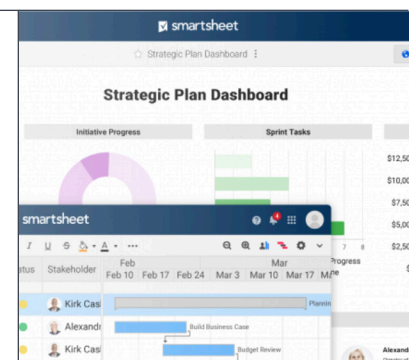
smartsheet

Strategic Plan Dashboard

Strategic Plan Dashboard

Initiative Progress

Sprint Tasks

$12,50

$10,00

$7,50

$5,00

$2,50

smartsheet

I U S A

Status Stakeholder Feb 10 Feb 17 Feb 24 Mar 3 Mar 10 Mar 17 Ma

Feb

Mar

7 8

Progress

Kirk Cas

Alexandr

Kirk Cas

Plannin

Build Business Case

Budget Review

Alexand